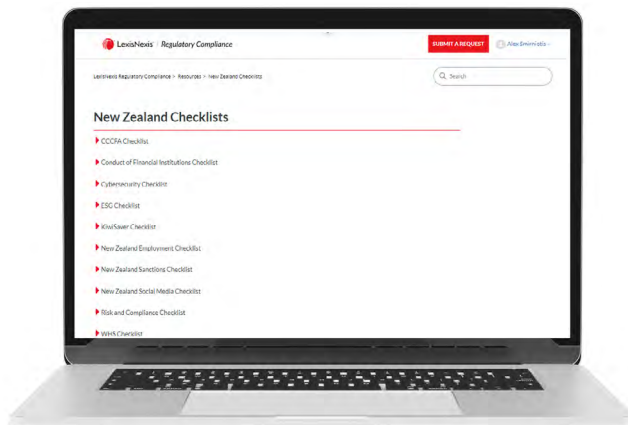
LexisNexis | Regulatory Compliance

SUBMIT A REQUEST

Alex Smirnistis

LexisNexis Regulatory Compliance > Resources > New Zealand Checklists

Search

New Zealand Checklists

CCCFA Checklist

Conduct of Financial Institutions Checklist

Cybersecurity Checklist

ESG Checklist

KiwiSaver Checklist

New Zealand Employment Checklist

New Zealand Sanctions Checklist

New Zealand Social Media Checklist

Risk and Compliance Checklist

WHS Checklist